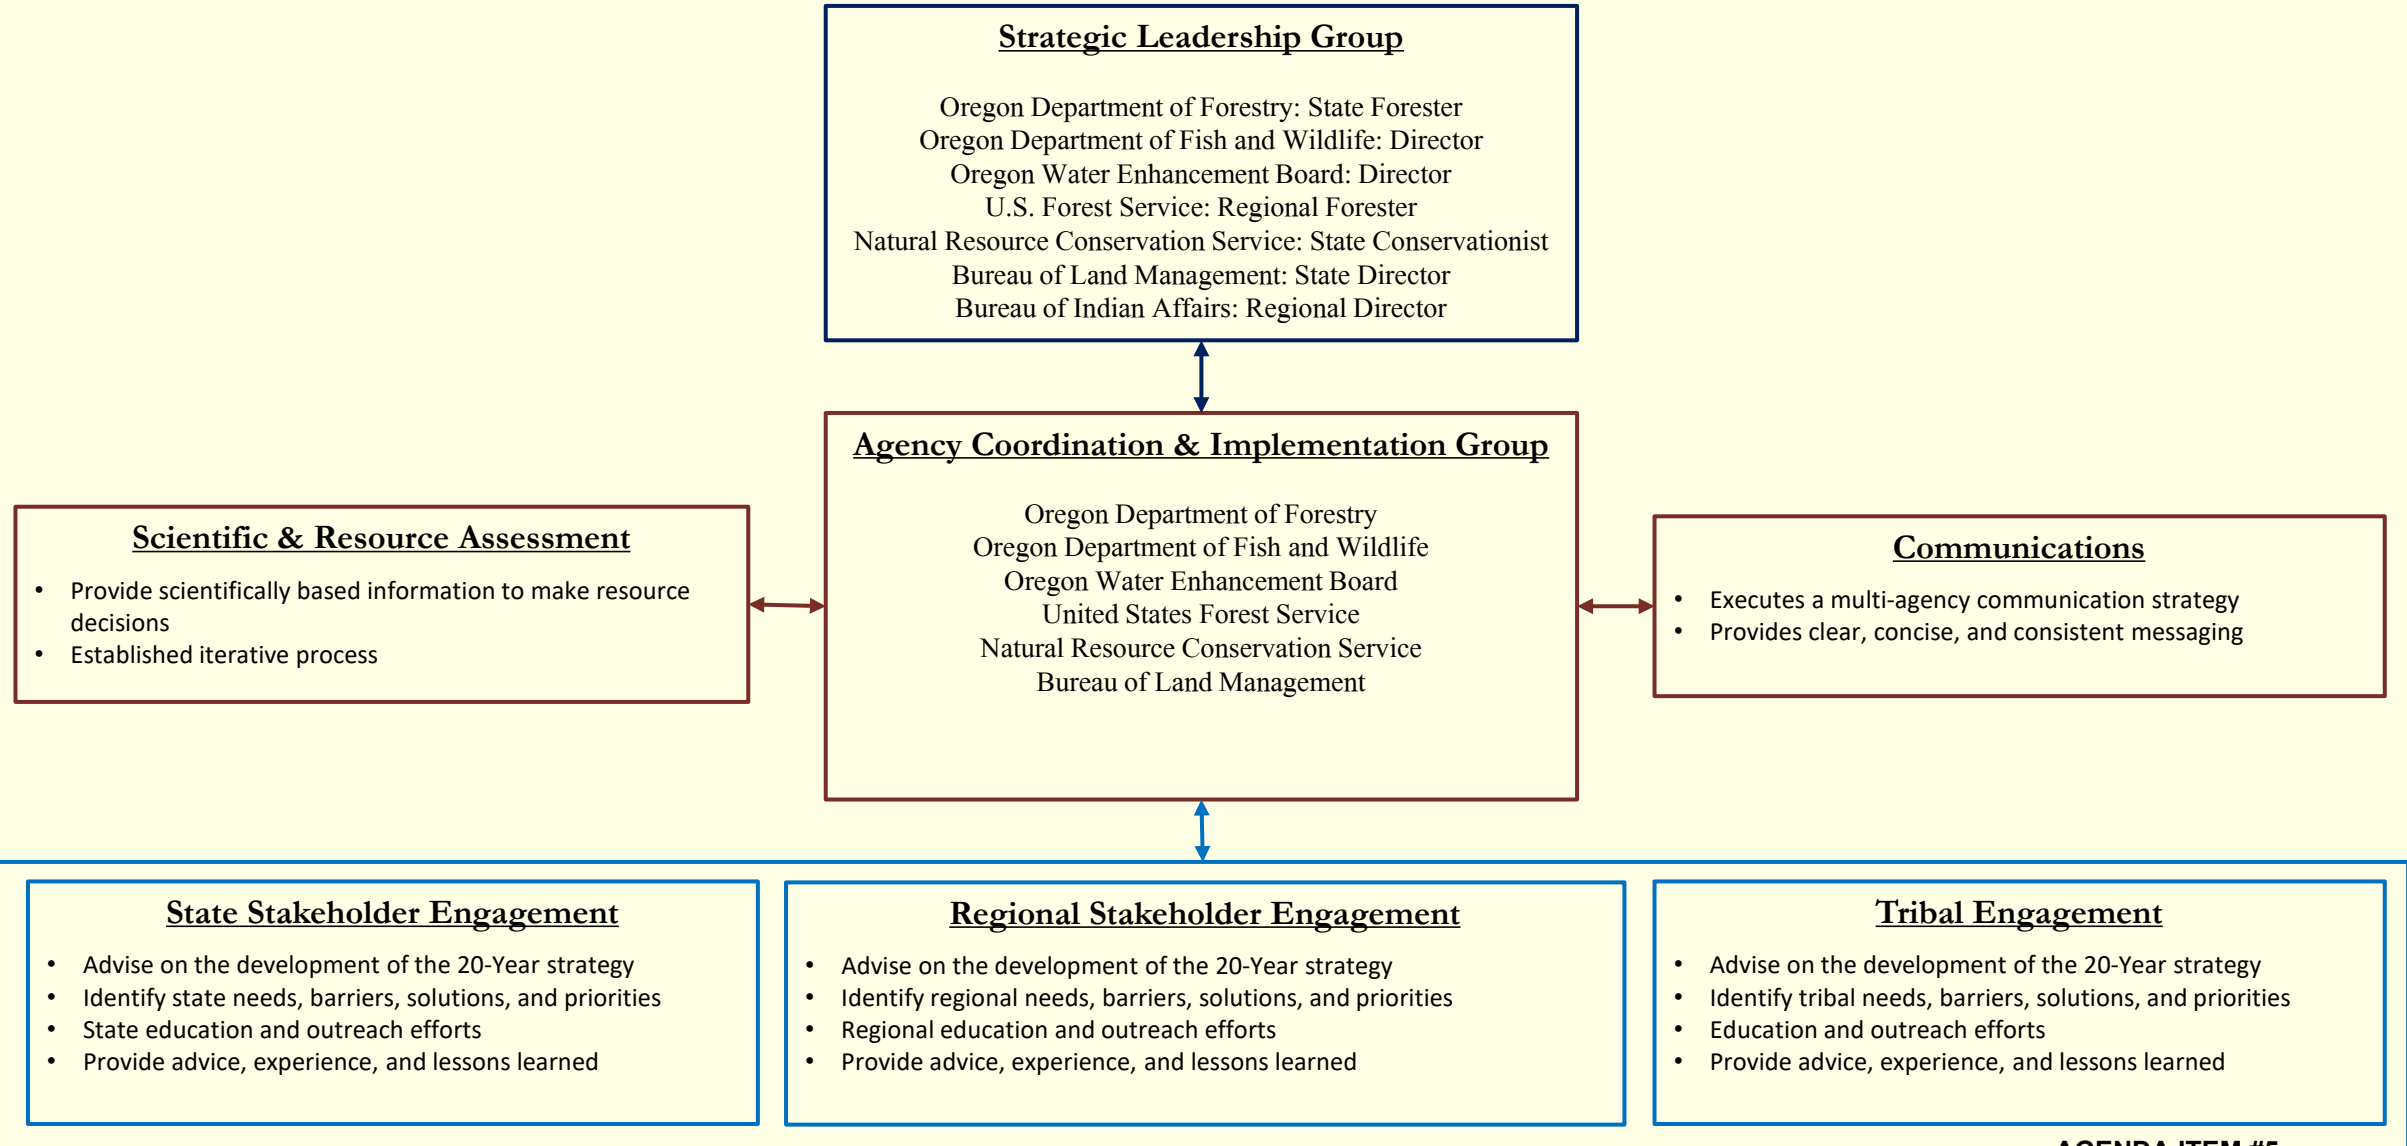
Strategic Leadership Group

Oregon Department of Forestry: State Forester
Oregon Department of Fish and Wildlife: Director
Oregon Water Enhancement Board: Director
U.S. Forest Service: Regional Forester
Natural Resource Conservation Service: State Conservationist
Bureau of Land Management: State Director
Bureau of Indian Affairs: Regional Director

Scientific & Resource Assessment

- Provide scientifically based information to make resource decisions
- Established iterative process

Agency Coordination & Implementation Group

Oregon Department of Forestry
Oregon Department of Fish and Wildlife
Oregon Water Enhancement Board
United States Forest Service
Natural Resource Conservation Service
Bureau of Land Management

Communications

- Executes a multi-agency communication strategy
- Provides clear, concise, and consistent messaging

State Stakeholder Engagement

- Advise on the development of the 20-Year strategy
- Identify state needs, barriers, solutions, and priorities
- State education and outreach efforts
- Provide advice, experience, and lessons learned

Regional Stakeholder Engagement

- Advise on the development of the 20-Year strategy
- Identify regional needs, barriers, solutions, and priorities
- Regional education and outreach efforts
- Provide advice, experience, and lessons learned

Tribal Engagement

- Advise on the development of the 20-Year strategy
- Identify tribal needs, barriers, solutions, and priorities
- Education and outreach efforts
- Provide advice, experience, and lessons learned

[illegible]